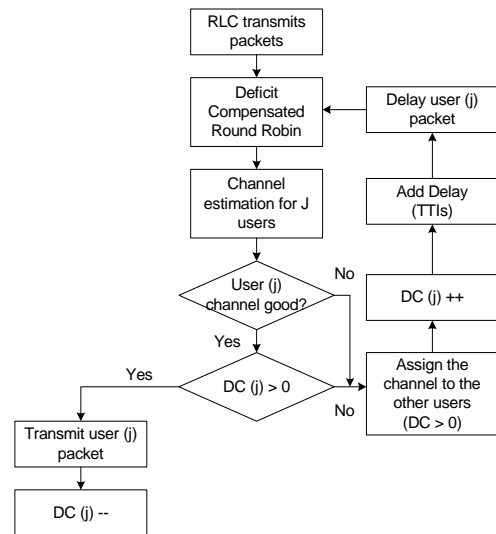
RLC transmits packets

Deficit Compensated Round Robin

Delay user (j) packet

Channel estimation for J users

Add Delay (TTIs)

User (j) channel good?

No

DC (j) ++

Yes

Yes

DC (j) > 0

Assign the channel to the other users (DC > 0)

No

Transmit user (j) packet

DC (j) --